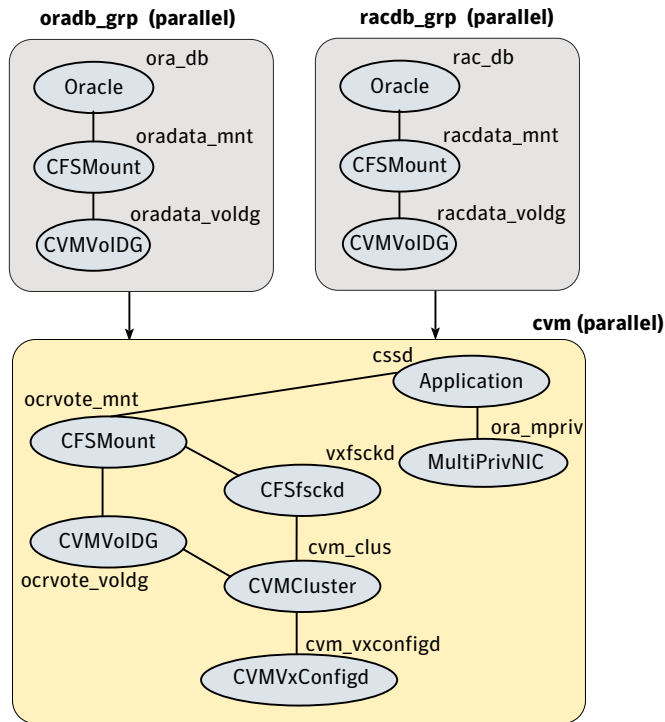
oradb_grp (parallel)

ora_db

Oracle

oradata_mnt

CFSMount

oradata_voldg

CVMVolDG

racdb_grp (parallel)

rac_db

Oracle

racdata_mnt

CFSMount

racdata_voldg

CVMVolDG

cvm (parallel)

cssd

Application

ocrvote_mnt

ora_mpriv

MultiPrivNIC

CFSMount

vxfsckd

CFSfsckd

cvm_clus

CVMVolDG

ocrvote_voldg

CVMCluster

cvm_vxconfigd

CVMVxConfigd